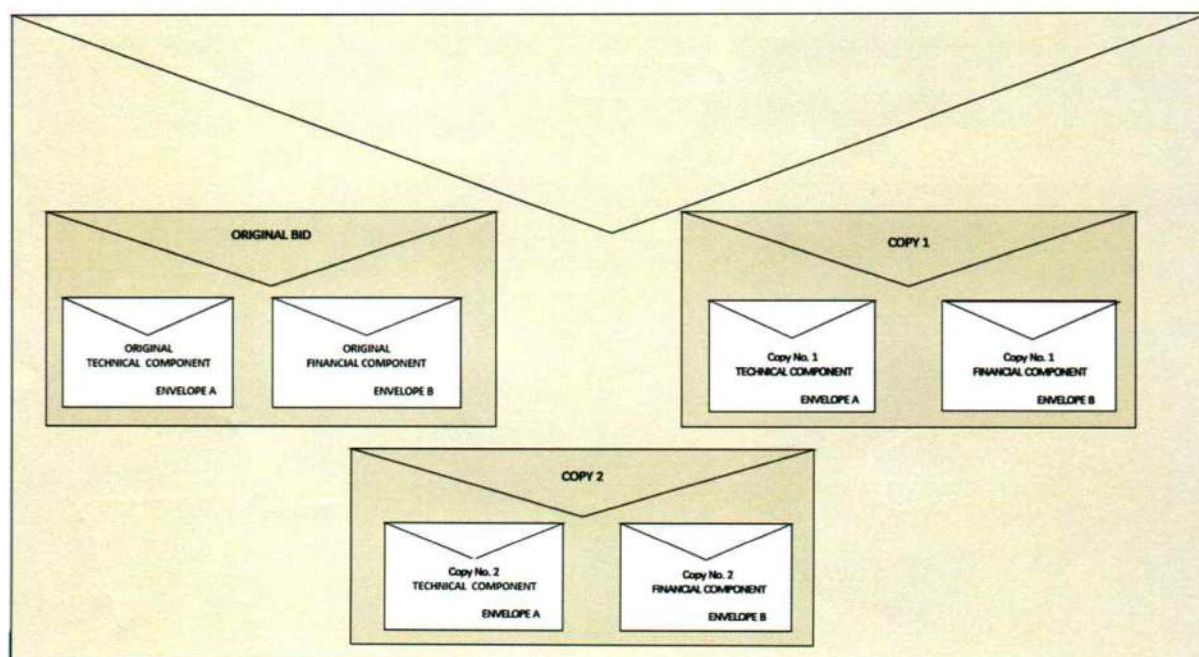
ORIGINAL BID

ORIGINAL
TECHNICAL COMPONENT
ENVELOPE A

ORIGINAL
FINANCIAL COMPONENT
ENVELOPE B

COPY 1

Copy No. 1
TECHNICAL COMPONENT
ENVELOPE A

Copy No. 1
FINANCIAL COMPONENT
ENVELOPE B

COPY 2

Copy No. 2
TECHNICAL COMPONENT
ENVELOPE A

Copy No. 2
FINANCIAL COMPONENT
ENVELOPE B